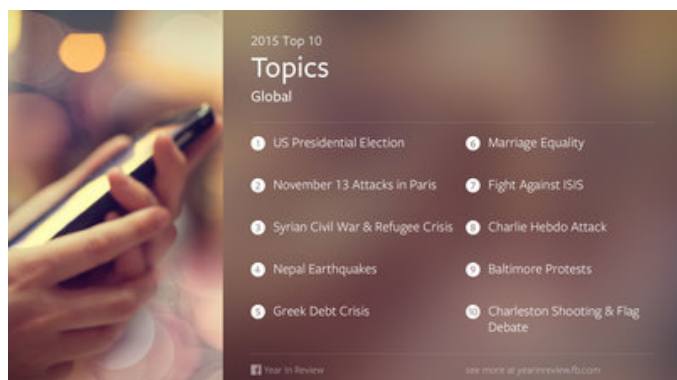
2015 Top 10

Topics

Global

1 US Presidential Election

2 November 13 Attacks in Paris

3 Syrian Civil War & Refugee Crisis

4 Nepal Earthquakes

5 Greek Debt Crisis

6 Marriage Equality

7 Fight Against ISIS

8 Charlie Hebdo Attack

9 Baltimore Protests

10 Charleston Shooting & Flag Debate

Year In Review

see more at yearinreview.fb.com